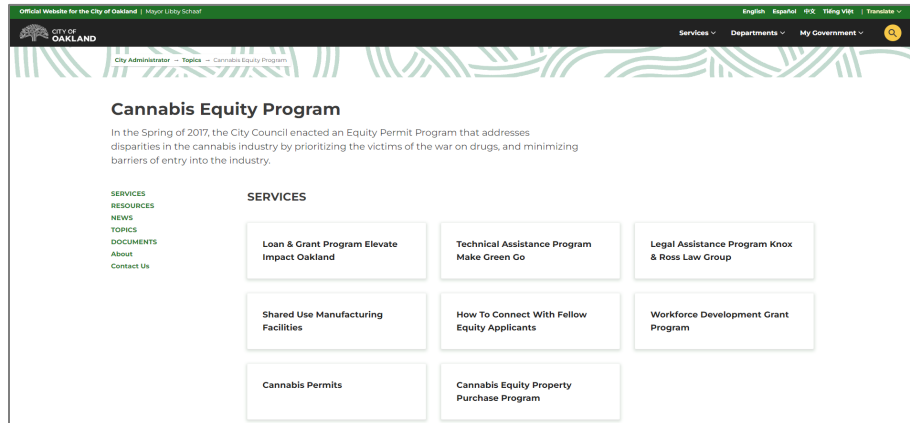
Official Website for the City of Oakland | Mayor Libby Schaaf

English Español 中文 Tiếng Việt | Translate

CITY OF OAKLAND

Services Departments My Government

City Administrator → Topics → Cannabis Equity Program

Cannabis Equity Program

In the Spring of 2017, the City Council enacted an Equity Permit Program that addresses disparities in the cannabis industry by prioritizing the victims of the war on drugs, and minimizing barriers of entry into the industry.

SERVICES
RESOURCES
NEWS
TOPICS
DOCUMENTS
About
Contact Us

SERVICES

Loan & Grant Program Elevate Impact Oakland

Technical Assistance Program Make Green Go

Legal Assistance Program Knox & Ross Law Group

Shared Use Manufacturing Facilities

How To Connect With Fellow Equity Applicants

Workforce Development Grant Program

Cannabis Permits

Cannabis Equity Property Purchase Program